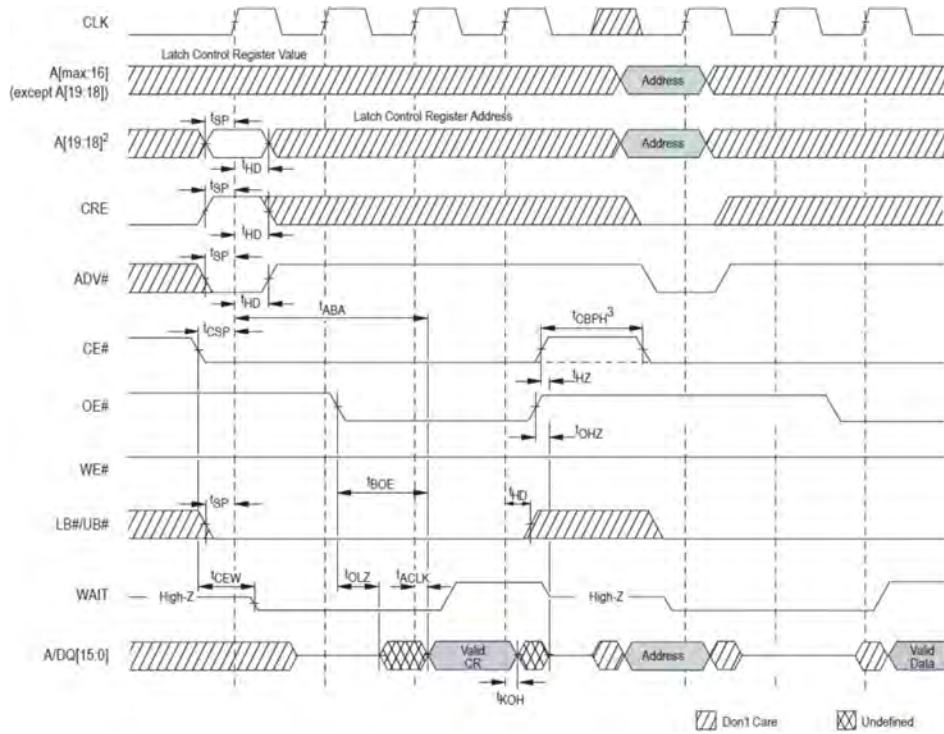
CLK

Latch Control Register Value

A[max:16] (except A[19:18])

Address

$t_{SP}$

Latch Control Register Address

A[19:18]$^2$

Address

$t_{HD}$

$t_{SP}$

CRE

$t_{HD}$

$t_{SP}$

ADV#

$t_{HD}$

$t_{ABA}$

$t_{CSP}$

$t_{CBPH}^3$

CE#

$t_{HZ}$

OE#

$t_{OHZ}$

WE#

$t_{BOE}$

$t_{HD}$

$t_{SP}$

LB#/UB#

$t_{CEW}$

$t_{OLZ}$

$t_{ACLK}$

WAIT

High-Z

High-Z

A/DQ[15:0]

Valid CR

Address

Valid Data

$t_{KOH}$

Don't Care

Undefined